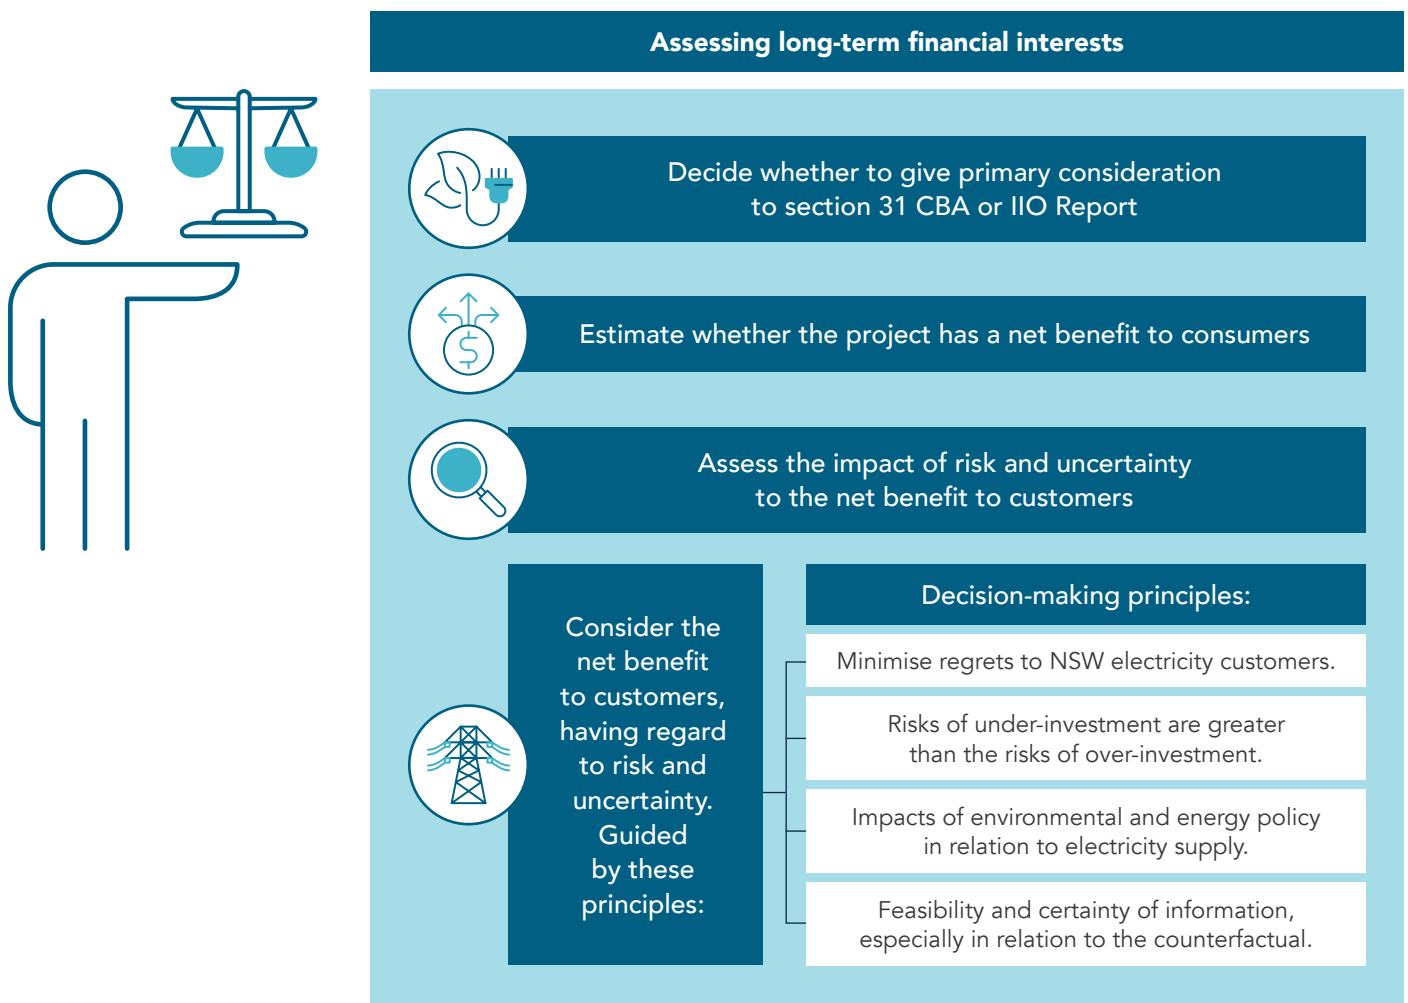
Assessing long-term financial interests

Decide whether to give primary consideration to section 31 CBA or IIO Report

Estimate whether the project has a net benefit to consumers

Assess the impact of risk and uncertainty to the net benefit to customers

Consider the net benefit to customers, having regard to risk and uncertainty. Guided by these principles:

Decision-making principles:

Minimise regrets to NSW electricity customers.

Risks of under-investment are greater than the risks of over-investment.

Impacts of environmental and energy policy in relation to electricity supply.

Feasibility and certainty of information, especially in relation to the counterfactual.